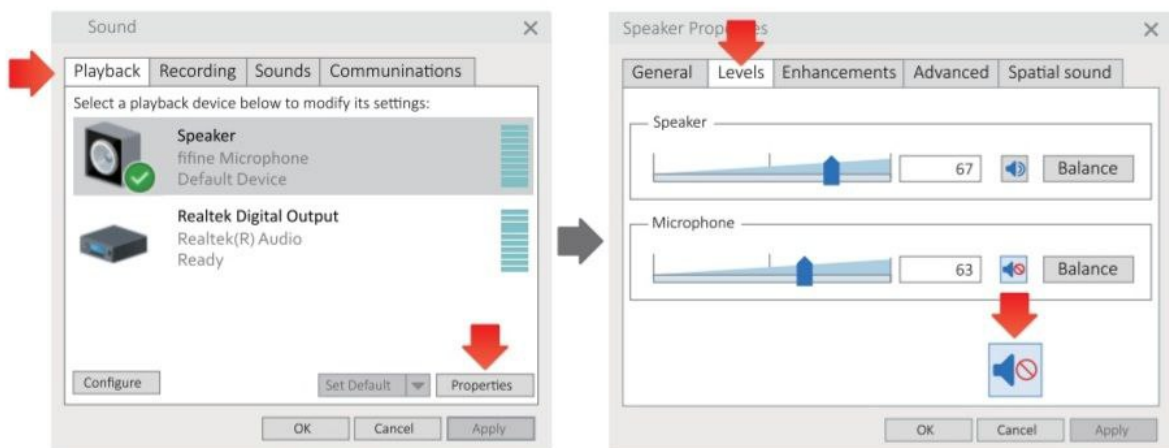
Sound

Playback | Recording | Sounds | Communinations

Select a playback device below to modify its settings:

Speaker
fifine Microphone
Default Device

Realtek Digital Output
Realtek(R) Audio
Ready

Configure

Set Default

Properties

OK | Cancel | Apply

Speaker Prop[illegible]es

General | Levels | Enhancements | Advanced | Spatial sound

Speaker

67

Balance

Microphone

63

Balance

OK | Cancel | Apply